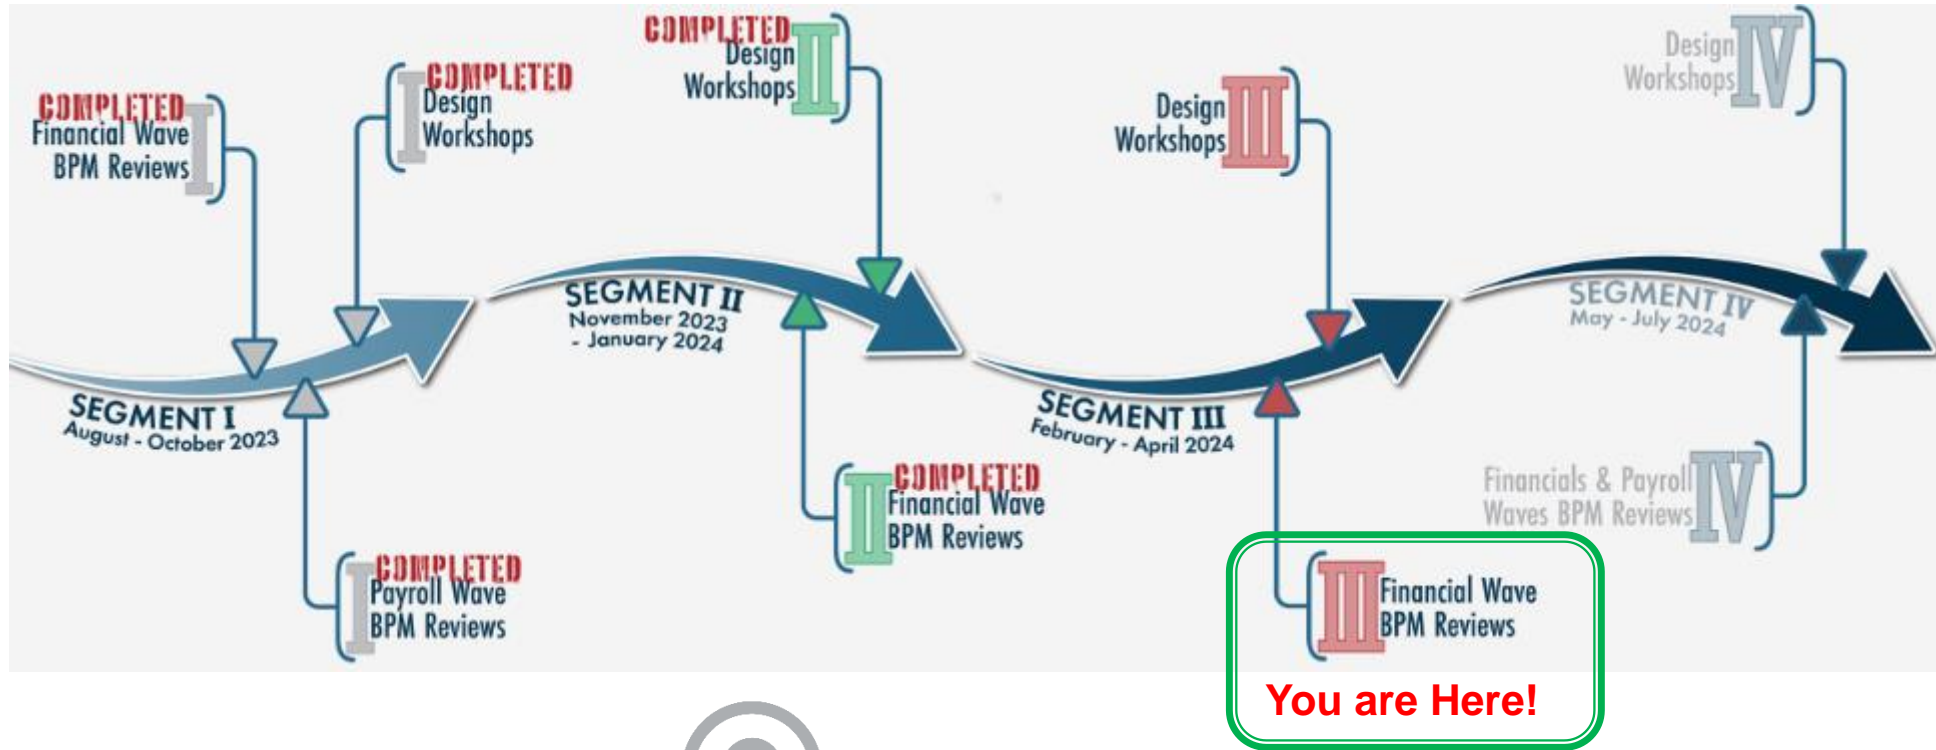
COMPLETED
Financial Wave
BPM Reviews I

COMPLETED
I Design
Workshops

COMPLETED
Design
Workshops II

Design
Workshops III

Design
Workshops IV

SEGMENT I
August - October 2023

SEGMENT II
November 2023
- January 2024

SEGMENT III
February - April 2024

SEGMENT IV
May - July 2024

COMPLETED
I Payroll Wave
BPM Reviews

COMPLETED
II Financial Wave
BPM Reviews

III Financial Wave
BPM Reviews

You are Here!

Financials & Payroll
Waves BPM Reviews IV